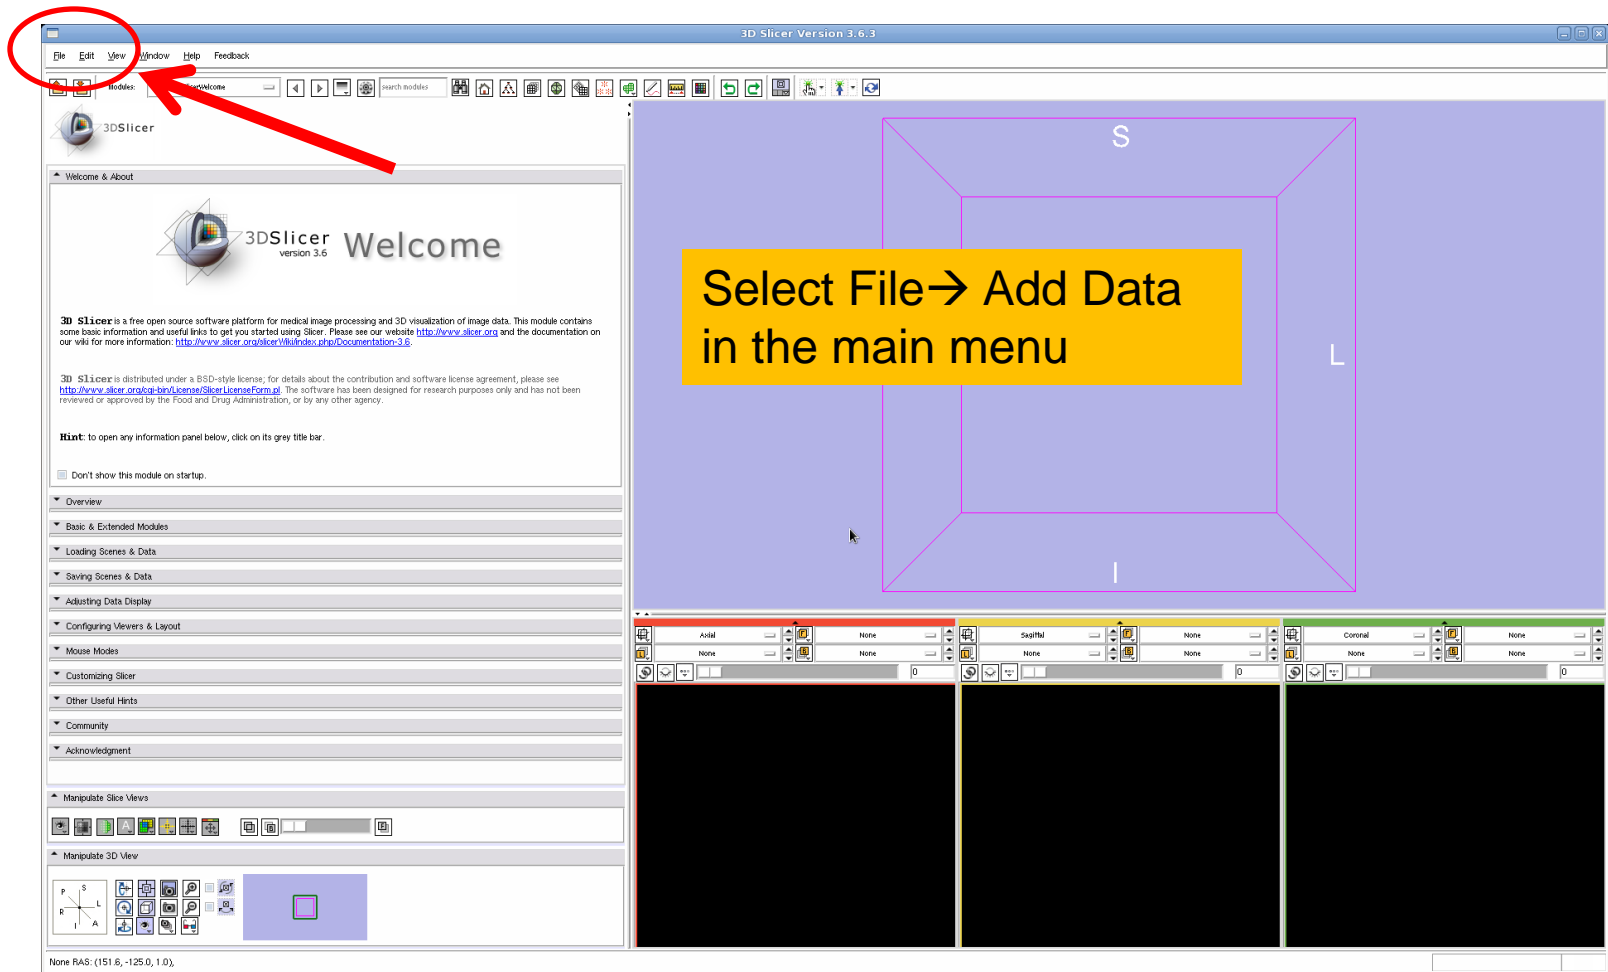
3D Slicer Version 3.6.3

File Edit View Window Help Feedback

Modules: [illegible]Welcome

search modules

3DSlicer

Welcome & About

3DSlicer version 3.6 Welcome

3D Slicer is a free open source software platform for medical image processing and 3D visualization of image data. This module contains some basic information and useful links to get you started using Slicer. Please see our website http://www.slicer.org and the documentation on our wiki for more information: http://www.slicer.org/slicerWiki/index.php/Documentation-3.6.

3D Slicer is distributed under a BSD-style license; for details about the contribution and software license agreement, please see http://www.slicer.org/cgi-bin/License/SlicerLicenseForm.pl. The software has been designed for research purposes only and has not been reviewed or approved by the Food and Drug Administration, or by any other agency.

Hint: to open any information panel below, click on its grey title bar.

Don't show this module on startup.

Overview

Basic & Extended Modules

Loading Scenes & Data

Saving Scenes & Data

Adjusting Data Display

Configuring Viewers & Layout

Mouse Modes

Customizing Slicer

Other Useful Hints

Community

Acknowledgment

Manipulate Slice Views

Manipulate 3D View

P S R L I A

S

L

I

Select File→ Add Data in the main menu

Axial None None None

Sagittal None None None

Coronal None None None

0 0 0

None RAS: (151.6, -125.0, 1.0),